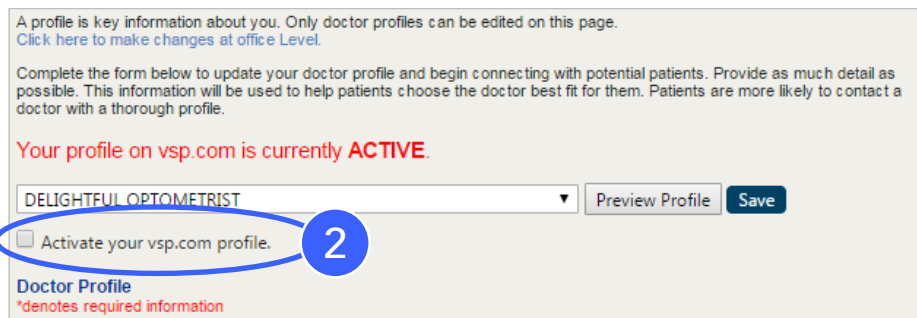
A profile is key information about you. Only doctor profiles can be edited on this page.
Click here to make changes at office Level.

Complete the form below to update your doctor profile and begin connecting with potential patients. Provide as much detail as possible. This information will be used to help patients choose the doctor best fit for them. Patients are more likely to contact a doctor with a thorough profile.

Your profile on vsp.com is currently ACTIVE.

DELIGHTFUL OPTOMETRIST

Preview Profile

Save

Activate your vsp.com profile.

2

Doctor Profile
*denotes required information